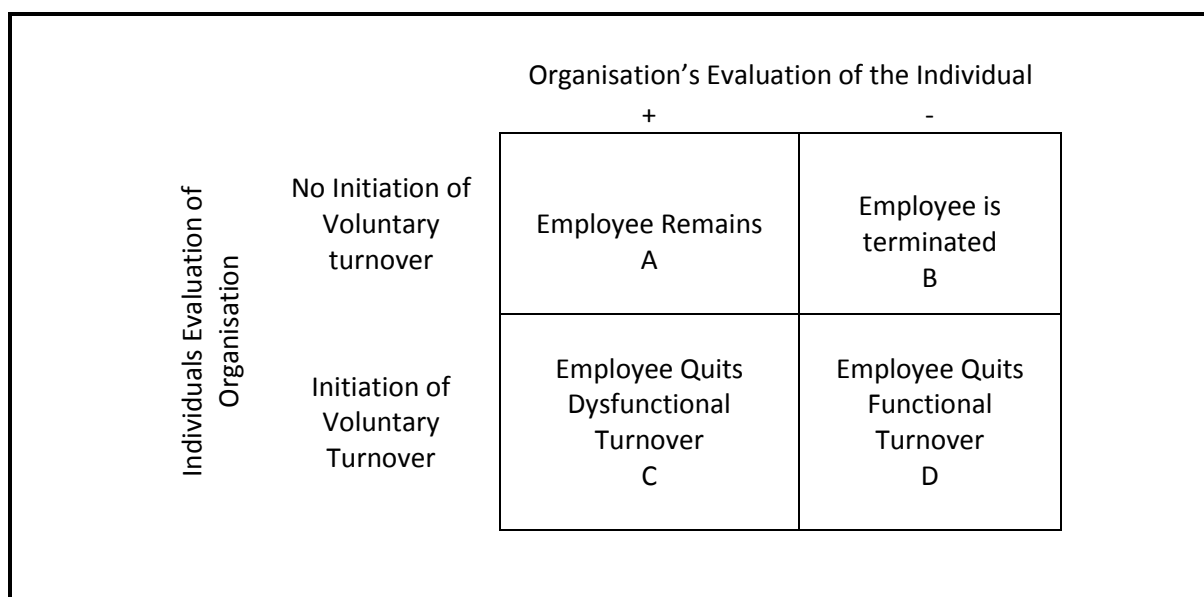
Organisation’s Evaluation of the Individual

| | + | - |
|---|---|---|
| No Initiation of Voluntary turnover | Employee Remains A | Employee is terminated B |
| Initiation of Voluntary Turnover | Employee Quits Dysfunctional Turnover C | Employee Quits Functional Turnover D |

Individuals Evaluation of Organisation